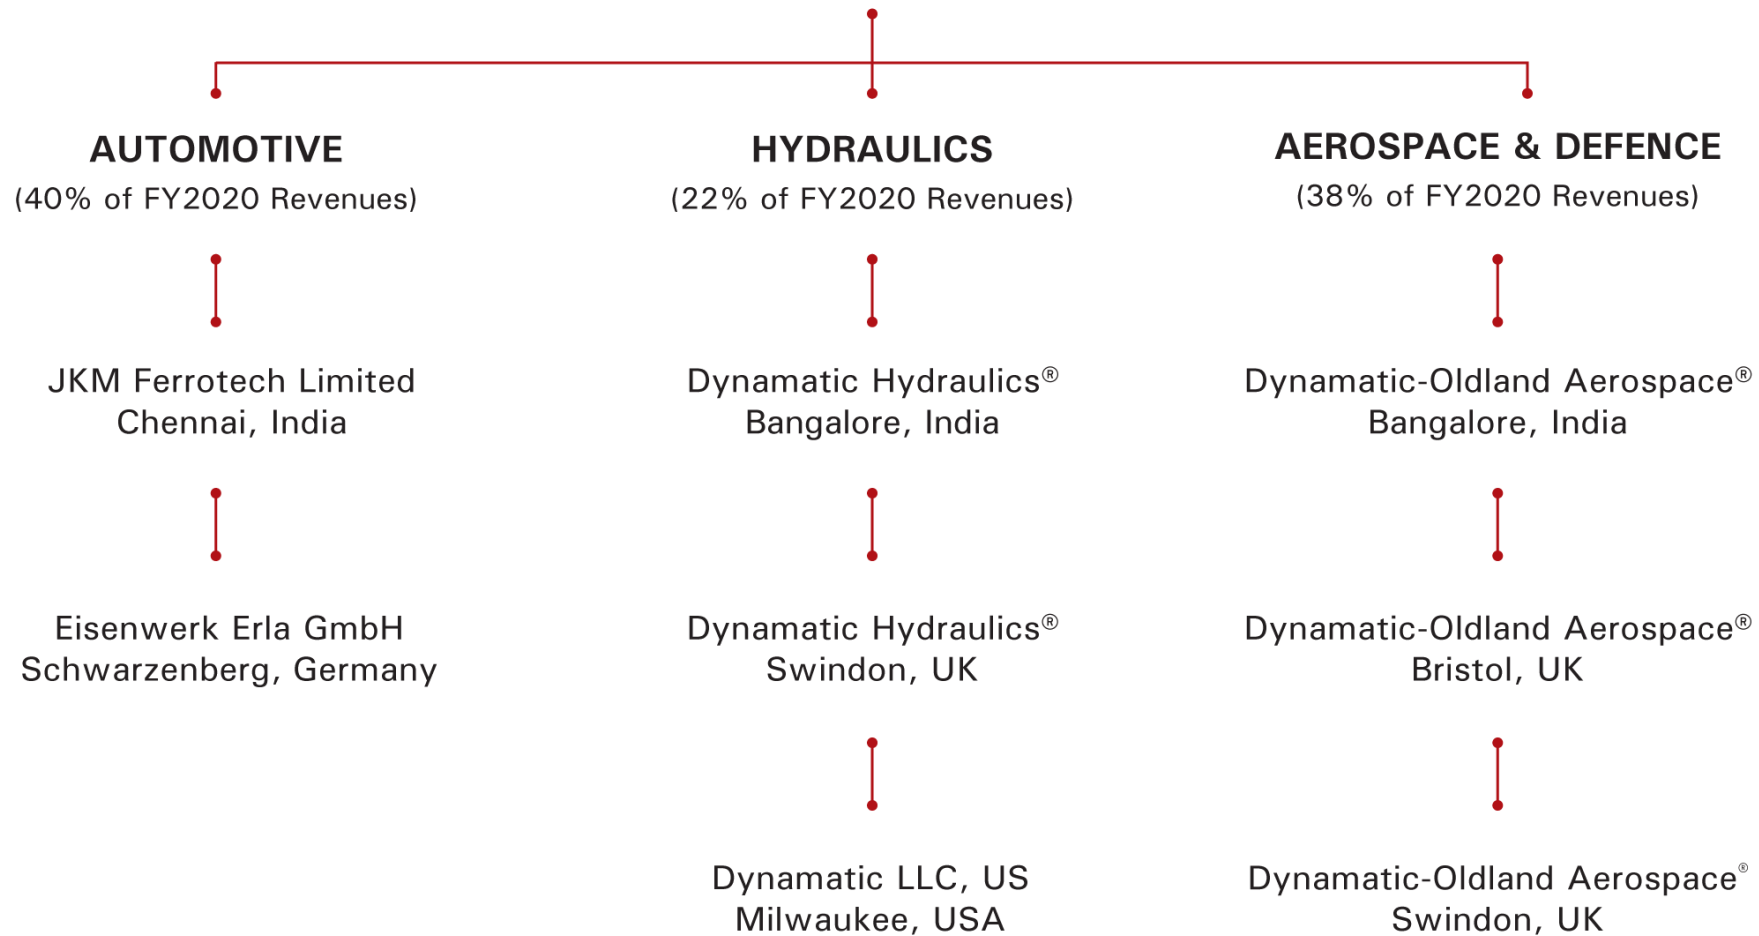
AUTOMOTIVE
(40% of FY2020 Revenues)

JKM Ferrotech Limited
Chennai, India

Eisenwerk Erla GmbH
Schwarzenberg, Germany

HYDRAULICS
(22% of FY2020 Revenues)

Dynamatic Hydraulics®
Bangalore, India

Dynamatic Hydraulics®
Swindon, UK

Dynamatic LLC, US
Milwaukee, USA

AEROSPACE & DEFENCE
(38% of FY2020 Revenues)

Dynamatic-Oldland Aerospace®
Bangalore, India

Dynamatic-Oldland Aerospace®
Bristol, UK

Dynamatic-Oldland Aerospace®
Swindon, UK